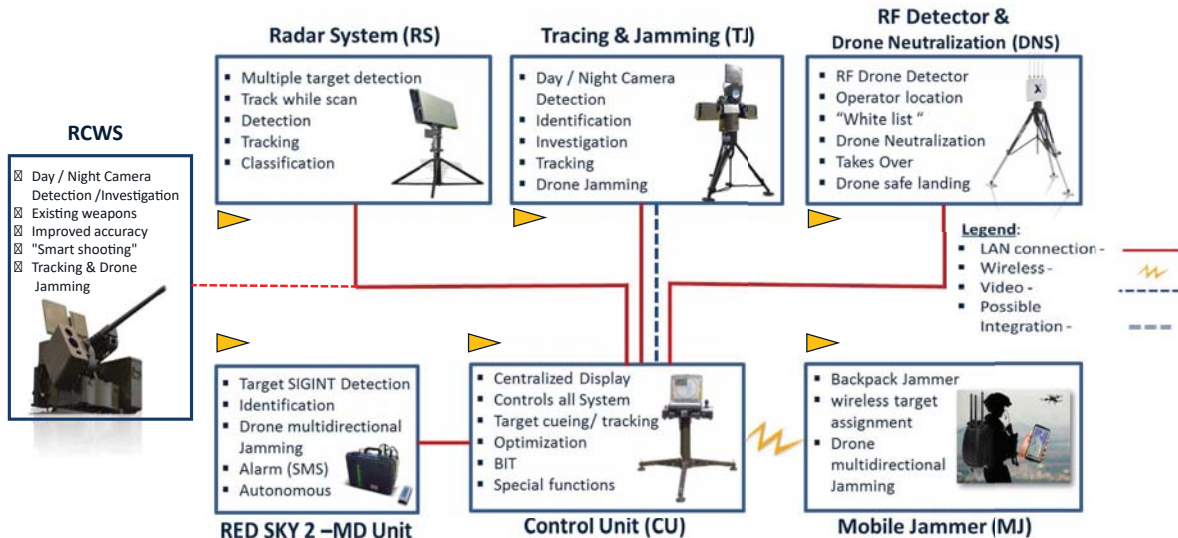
RCWS

 Day / Night Camera Detection /Investigation
 Existing weapons
 Improved accuracy
 "Smart shooting"
 Tracking & Drone Jamming

Radar System (RS)

▪ Multiple target detection
▪ Track while scan
▪ Detection
▪ Tracking
▪ Classification

Tracing & Jamming (TJ)

▪ Day / Night Camera Detection
▪ Identification
▪ Investigation
▪ Tracking
▪ Drone Jamming

RF Detector & Drone Neutralization (DNS)

▪ RF Drone Detector
▪ Operator location
▪ "White list "
▪ Drone Neutralization
▪ Takes Over
▪ Drone safe landing

Legend:
▪ LAN connection -
▪ Wireless -
▪ Video -
▪ Possible Integration -

▪ Target SIGINT Detection
▪ Identification
▪ Drone multidirectional Jamming
▪ Alarm (SMS)
▪ Autonomous

RED SKY 2 –MD Unit

▪ Centralized Display
▪ Controls all System
▪ Target cueing/ tracking
▪ Optimization
▪ BIT
▪ Special functions

Control Unit (CU)

▪ Backpack Jammer
▪ wireless target assignment
▪ Drone multidirectional Jamming

Mobile Jammer (MJ)